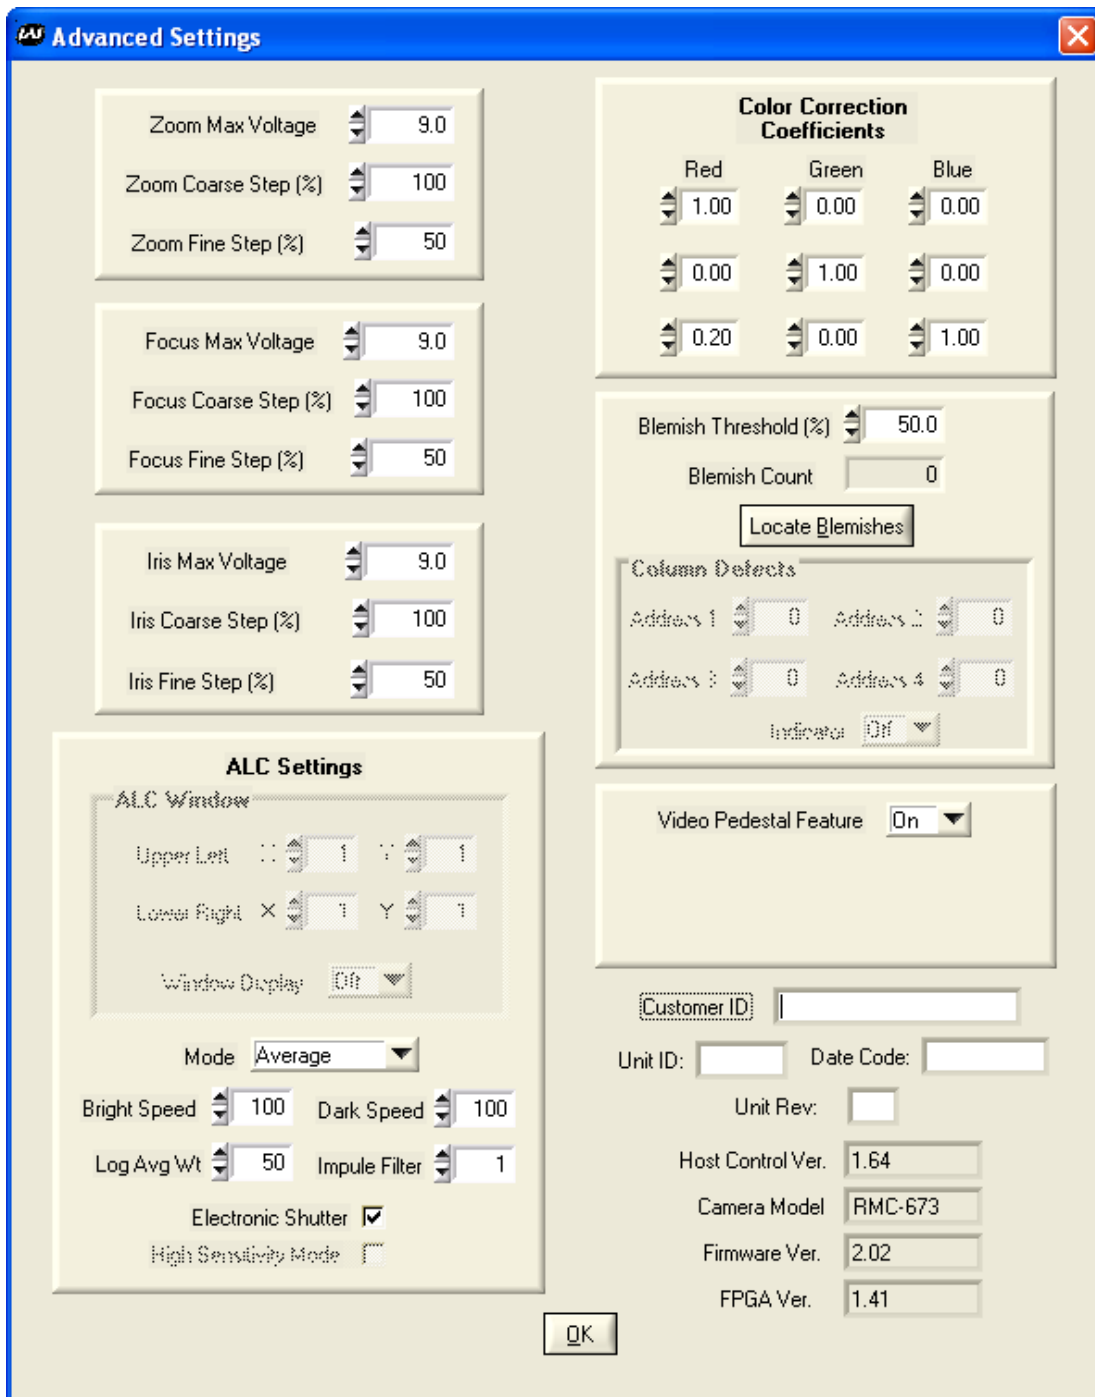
Advanced Settings

Zoom Max Voltage 9.0
Zoom Coarse Step (%) 100
Zoom Fine Step (%) 50

Focus Max Voltage 9.0
Focus Coarse Step (%) 100
Focus Fine Step (%) 50

Iris Max Voltage 9.0
Iris Coarse Step (%) 100
Iris Fine Step (%) 50

Color Correction Coefficients

| Red | Green | Blue |
|---|---|---|
| 1.00 | 0.00 | 0.00 |
| 0.00 | 1.00 | 0.00 |
| 0.20 | 0.00 | 1.00 |

Blemish Threshold (%) 50.0
Blemish Count 0
Locate Blemishes

Column Defects
Address 1 0 Address 2 0
Address 3 0 Address 4 0
Indicator Off

Video Pedestal Feature On

ALC Settings
ALC Window
Upper Left X 1 Y 1
Lower Right X 1 Y 1
Window Display Off

Mode Average
Bright Speed 100 Dark Speed 100
Log Avg Wt 50 Impule Filter 1
Electronic Shutter
High Sensitivity Mode

Customer ID
Unit ID: Date Code:
Unit Rev:
Host Control Ver. 1.64
Camera Model RMC-673
Firmware Ver. 2.02
FPGA Ver. 1.41

OK